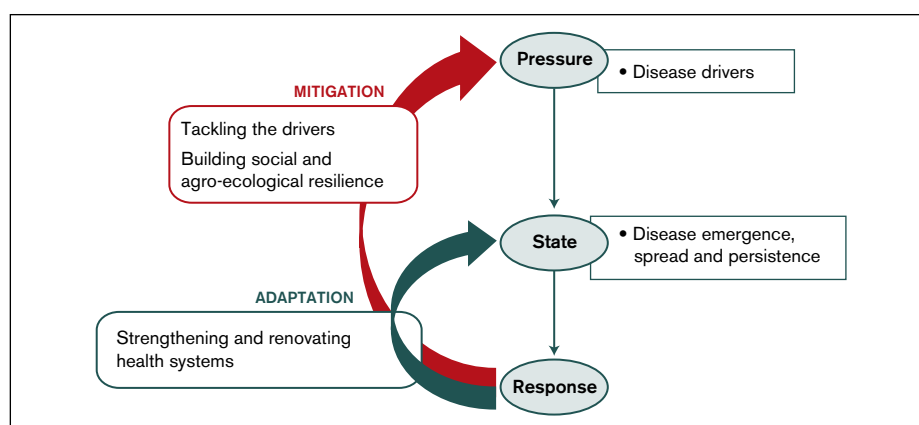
MITIGATION

Tackling the drivers

Building social and agro-ecological resilience

Pressure

• Disease drivers

State

• Disease emergence, spread and persistence

ADAPTATION

Strengthening and renovating health systems

Response